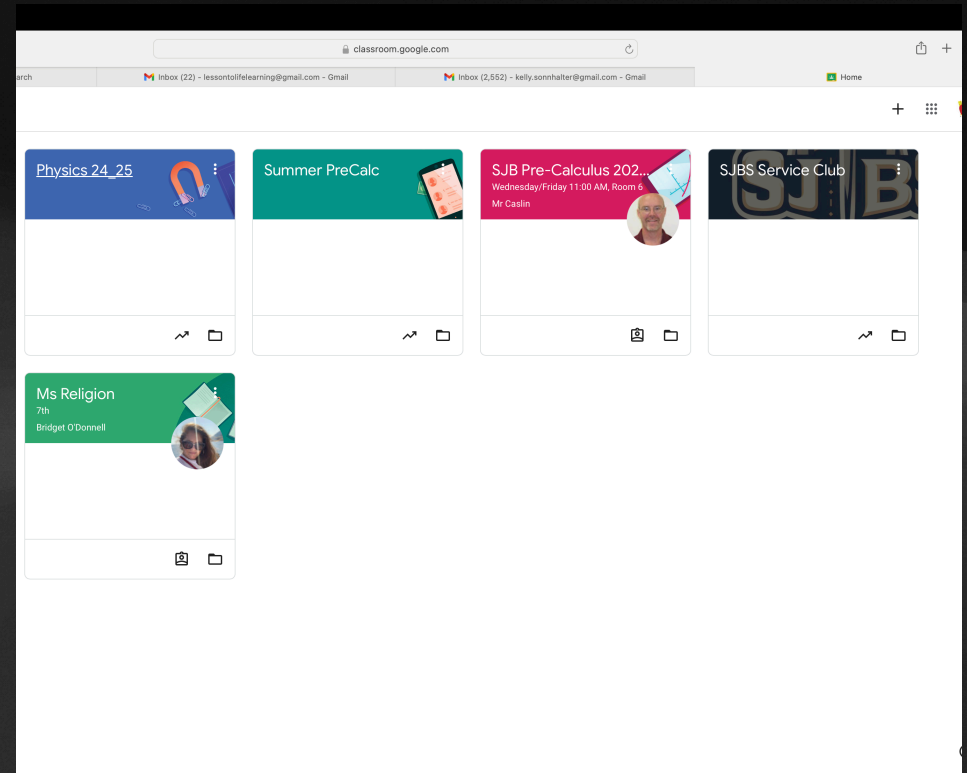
classroom.google.com

arch

Inbox (22) - lessontolifelearning@gmail.com - Gmail

Inbox (2,552) - kelly.sonnhalter@gmail.com - Gmail

Home

Physics 24_25

Summer PreCalc

SJB Pre-Calculus 202...
Wednesday/Friday 11:00 AM, Room 6
Mr Caslin

SJBS Service Club

Ms Religion
7th
Bridget O'Donnell